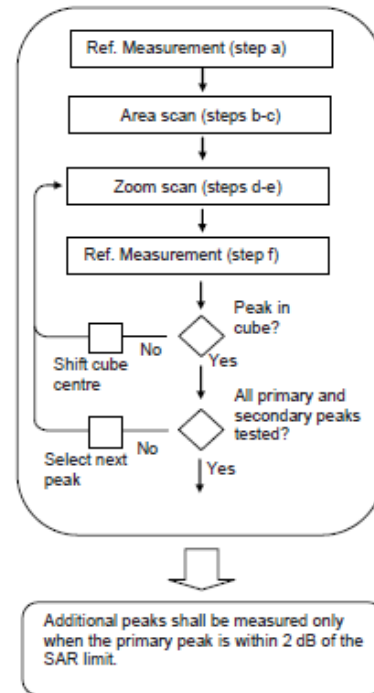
Ref. Measurement (step a)

Area scan (steps b-c)

Zoom scan (steps d-e)

Ref. Measurement (step f)

Peak in cube?

No

Shift cube centre

Yes

All primary and secondary peaks tested?

No

Select next peak

Yes

Additional peaks shall be measured only when the primary peak is within 2 dB of the SAR limit.